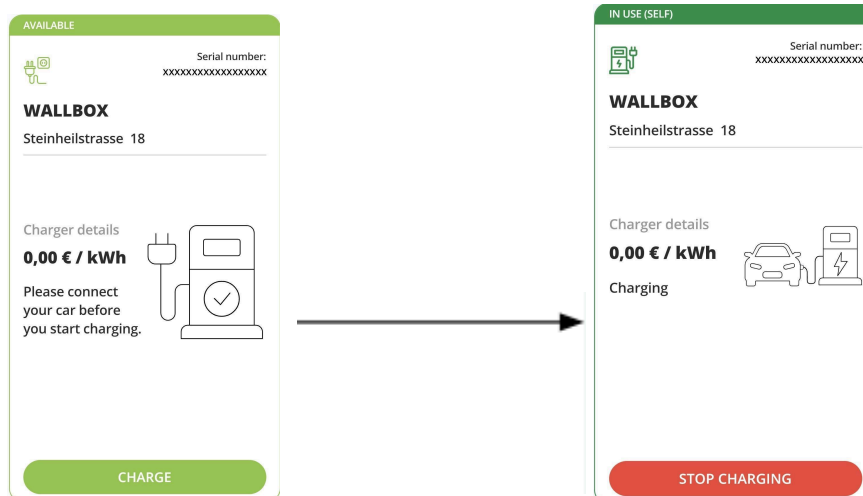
AVAILABLE

Serial number:
xxxxxxxxxxxxxxxxxx

WALLBOX

Steinheilstrasse 18

Charger details

0,00 € / kWh

Please connect your car before you start charging.

CHARGE

IN USE (SELF)

Serial number:
xxxxxxxxxxxxxxxxxx

WALLBOX

Steinheilstrasse 18

Charger details

0,00 € / kWh

Charging

STOP CHARGING